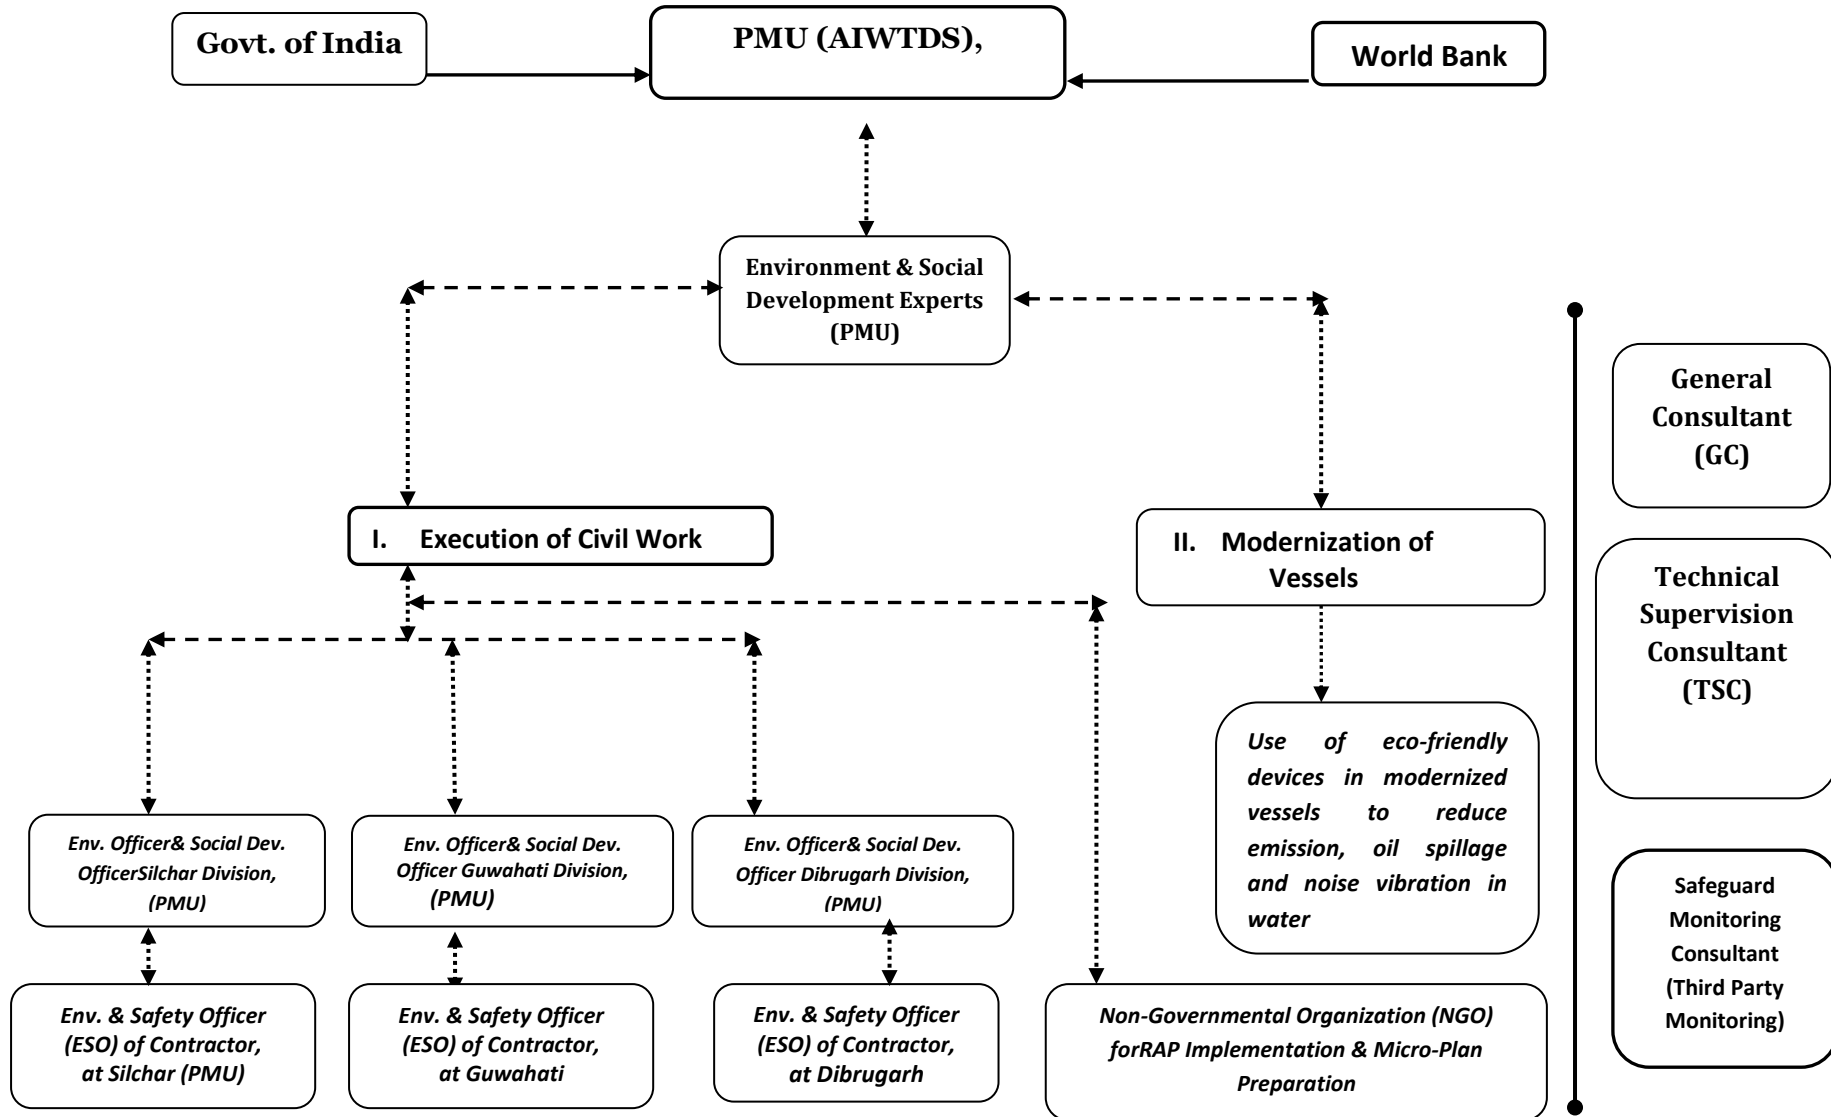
Govt. of India

PMU (AIWTDS),

World Bank

Environment & Social Development Experts (PMU)

General Consultant (GC)

I. Execution of Civil Work

II. Modernization of Vessels

Technical Supervision Consultant (TSC)

Use of eco-friendly devices in modernized vessels to reduce emission, oil spillage and noise vibration in water

Env. Officer& Social Dev. OfficerSilchar Division, (PMU)

Env. Officer& Social Dev. Officer Guwahati Division, (PMU)

Env. Officer& Social Dev. Officer Dibrugarh Division, (PMU)

Safeguard Monitoring Consultant (Third Party Monitoring)

Env. & Safety Officer (ESO) of Contractor, at Silchar (PMU)

Env. & Safety Officer (ESO) of Contractor, at Guwahati

Env. & Safety Officer (ESO) of Contractor, at Dibrugarh

Non-Governmental Organization (NGO) forRAP Implementation & Micro-Plan Preparation